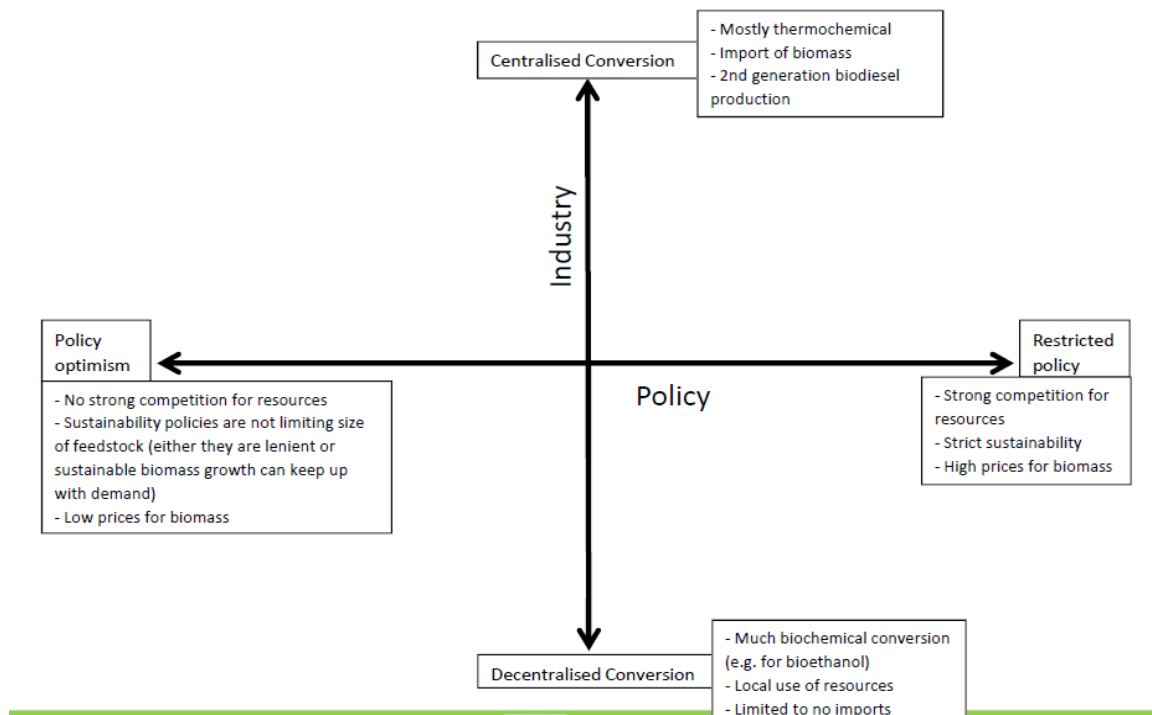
Centralised Conversion

- Mostly thermochemical
- Import of biomass
- 2nd generation biodiesel production

Industry

Policy optimism

- No strong competition for resources
- Sustainability policies are not limiting size of feedstock (either they are lenient or sustainable biomass growth can keep up with demand)
- Low prices for biomass

Policy

Restricted policy

- Strong competition for resources
- Strict sustainability
- High prices for biomass

Decentralised Conversion

- Much biochemical conversion (e.g. for bioethanol)
- Local use of resources
- Limited to no imports